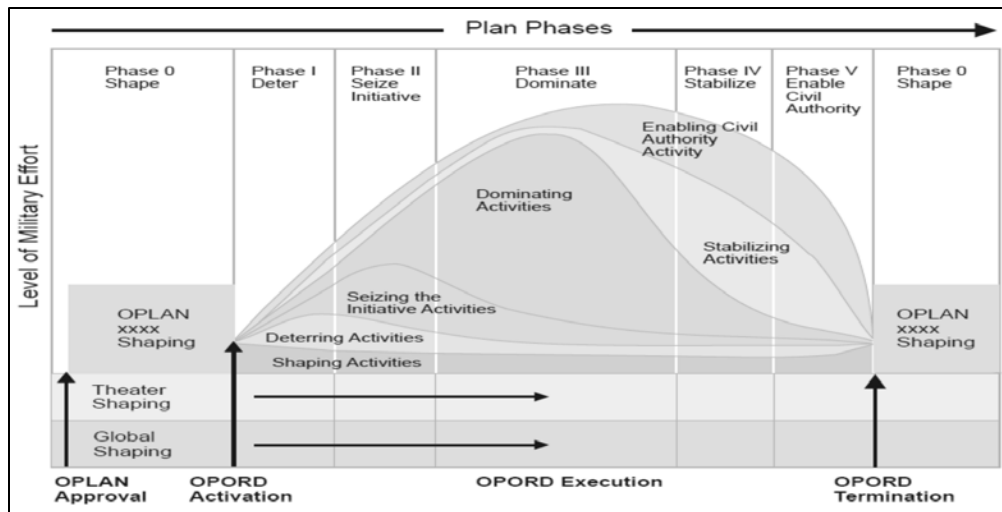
Plan Phases

Phase 0
Shape

Phase I
Deter

Phase II
Seize
Initiative

Phase III
Dominate

Phase IV
Stabilize

Phase V
Enable
Civil
Authority

Phase 0
Shape

Level of Military Effort

Enabling Civil
Authority
Activity

Dominating
Activities

Stabilizing
Activities

Seizing the
Initiative Activities

Deterring Activities

Shaping Activities

OPLAN
xxxx
Shaping

OPLAN
xxxx
Shaping

Theater
Shaping

Global
Shaping

OPLAN
Approval

OPORD
Activation

OPORD Execution

OPORD
Termination